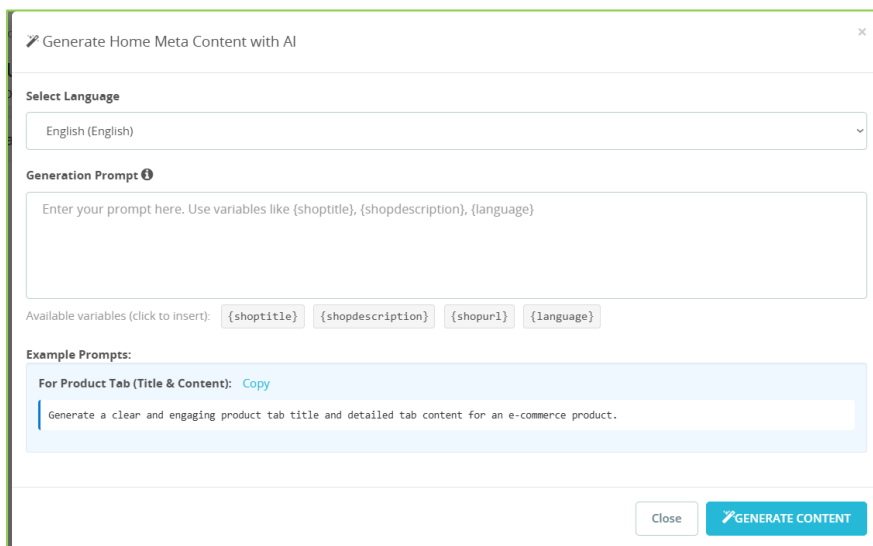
Generate Home Meta Content with AI

×

Select Language

English (English)

Generation Prompt

Enter your prompt here. Use variables like {shoptitle}, {shopdescription}, {language}

Available variables (click to insert): {shoptitle} {shopdescription} {shopurl} {language}

Example Prompts:

For Product Tab (Title & Content): Copy

Generate a clear and engaging product tab title and detailed tab content for an e-commerce product.

Close

GENERATE CONTENT